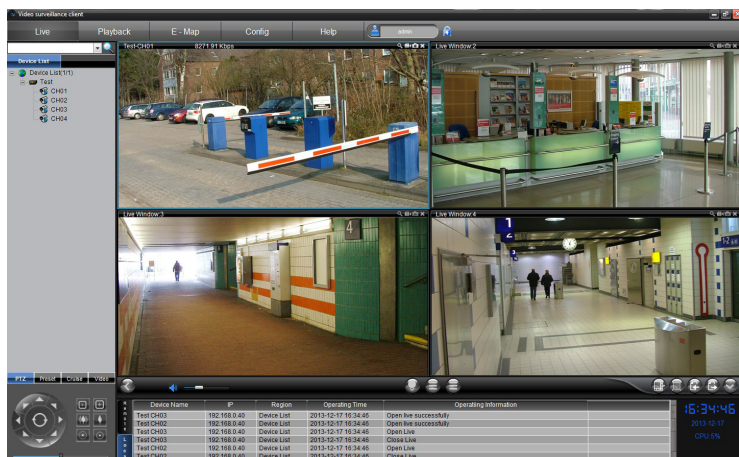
Video surveillance client

Live
Playback
E - Map
Config
Help
admin

Device List
Device List(1/1)
Test
CH01
CH02
CH03
CH04

Test-CH01
8271.91 Kbps
Live Window:2
Live Window:3
Live Window:4

PTZ
Preset
Cruise
Video

| Device Name | IP | Region | Operating Time | Operating Information |
|---|---|---|---|---|
| Test CH03 | 192.168.0.40 | Device List | 2013-12-17 16:34:46 | Open live successfully |
| Test CH02 | 192.168.0.40 | Device List | 2013-12-17 16:34:46 | Open live successfully |
| Test CH03 | 192.168.0.40 | Device List | 2013-12-17 16:34:45 | Open Live |
| Test CH03 | 192.168.0.40 | Device List | 2013-12-17 16:34:45 | Close Live |
| Test CH02 | 192.168.0.40 | Device List | 2013-12-17 16:34:45 | Open Live |
| Test CH02 | 192.168.0.40 | Device List | 2013-12-17 16:34:45 | Close Live |

16:34:46
2013-12-17
CPU 6%